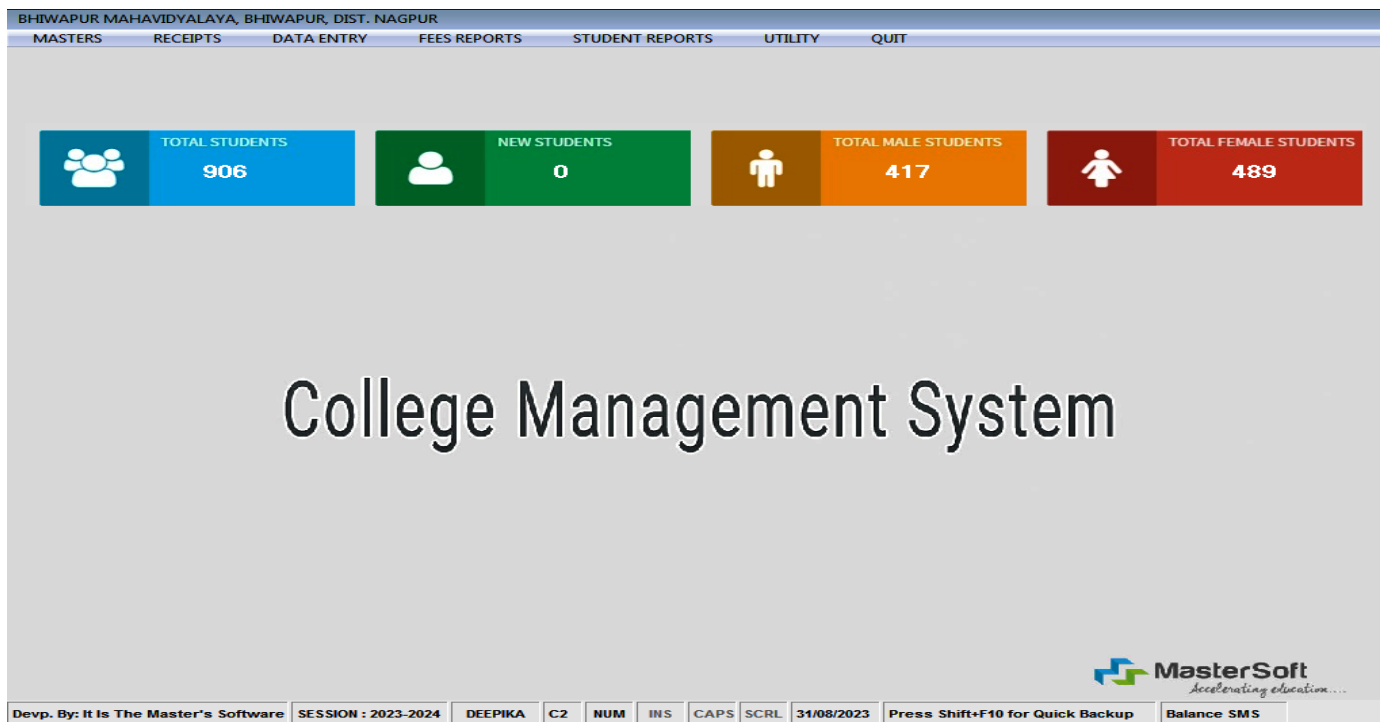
BHIWAPUR MAHAVIDYALAYA, BHIWAPUR, DIST. NAGPUR

MASTERS RECEIPTS DATA ENTRY FEES REPORTS STUDENT REPORTS UTILITY QUIT

TOTAL STUDENTS
906

NEW STUDENTS
0

TOTAL MALE STUDENTS
417

TOTAL FEMALE STUDENTS
489

College Management System

MasterSoft
Accelerating education....

Devp. By: It Is The Master's Software | SESSION : 2023-2024 | DEEPIKA | C2 | NUM | INS | CAPS | SCRL | 31/08/2023 | Press Shift+F10 for Quick Backup | Balance SMS